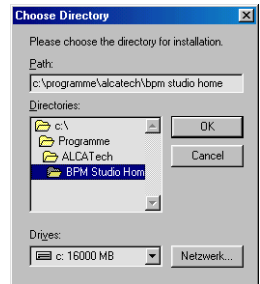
Choose Directory

Please choose the directory for installation.

Path:

c:\programme\alcatech\bpm studio home

Directories:

c:\

Programme

ALCATech

BPM Studio Hom

OK

Cancel

Drives:

c: 16000 MB

Netzwerk...